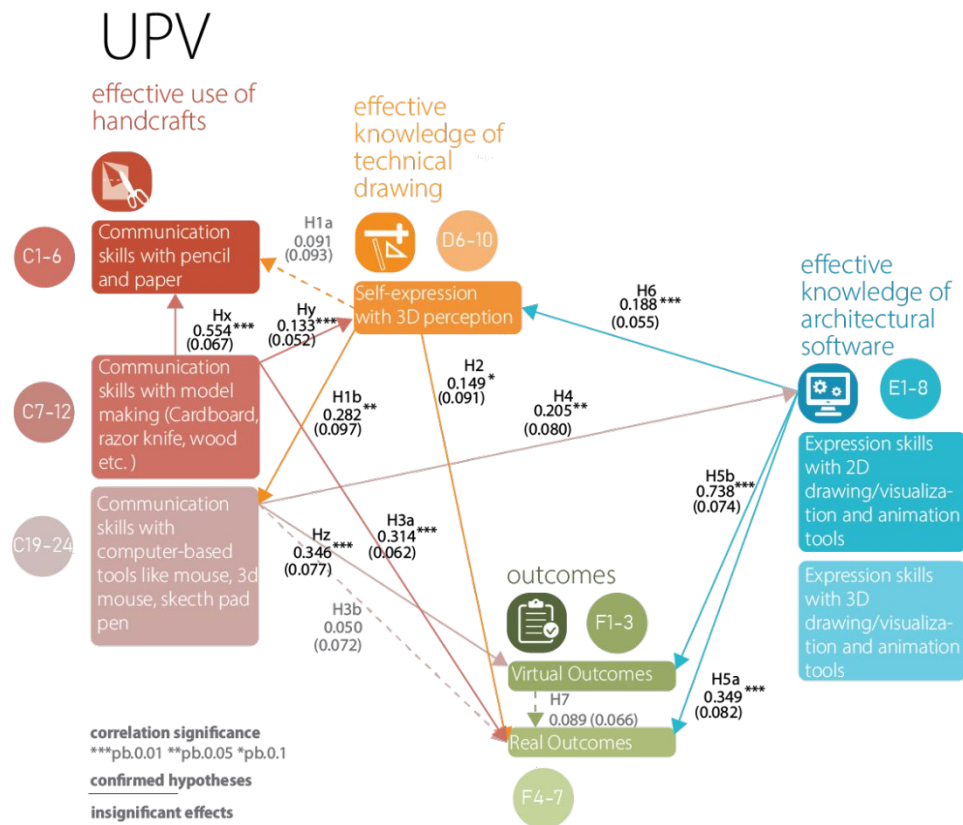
UPV

effective use of handcrafts

effective knowledge of technical drawing

C1-6

Communication skills with pencil and paper

H1a
0.091
(0.093)

D6-10

Self-expression with 3D perception

H6
0.188***
(0.055)

effective knowledge of architectural software

Hx
0.554***
(0.067)

Hy
0.133***
(0.052)

C7-12

Communication skills with model making (Cardboard, razor knife, wood etc. )

H1b
0.282**
(0.097)

H2
0.149*
(0.091)

H4
0.205**
(0.080)

E1-8

Expression skills with 2D drawing/visualization and animation tools

H5b
0.738***
(0.074)

C19-24

Communication skills with computer-based tools like mouse, 3d mouse, skecth pad pen

Hz
0.346***
(0.077)

H3a
0.314***
(0.062)

outcomes

Expression skills with 3D drawing/visualization and animation tools

H3b
0.050
(0.072)

F1-3

Virtual Outcomes

H7
0.089 (0.066)

H5a
0.349***
(0.082)

Real Outcomes

F4-7

correlation significance
***pb.0.01 **pb.0.05 *pb.0.1

confirmed hypotheses

insignificant effects